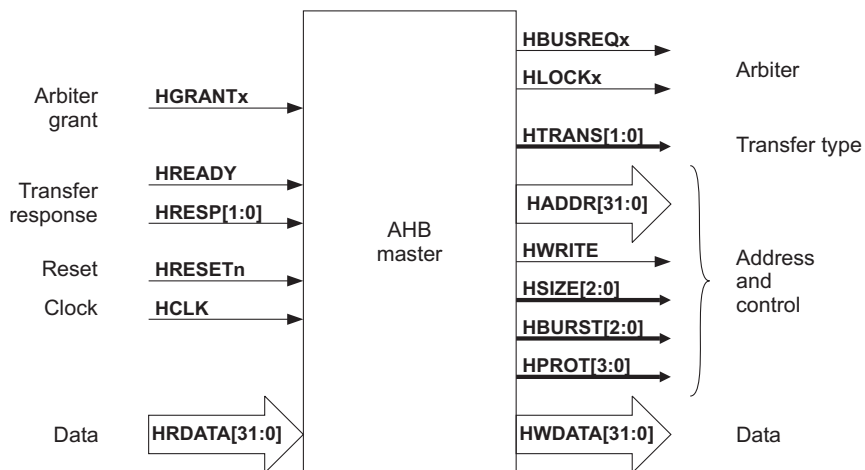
Arbiter grant
HGRANTx

Transfer response
HREADY
HRESP[1:0]

Reset
HRESETn

Clock
HCLK

Data
HRDATA[31:0]

AHB master

HBUSREQx
HLOCKx
Arbiter

HTRANS[1:0]
Transfer type

HADDR[31:0]
HWRITE
HSIZE[2:0]
HBURST[2:0]
HPROT[3:0]
Address and control

HWDATA[31:0]
Data